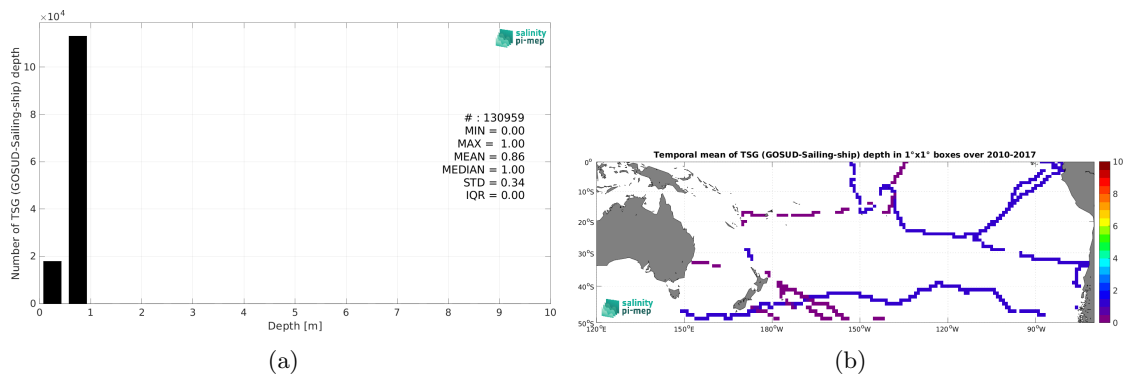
$\times10^4$

salinity pi-mep

Number of TSG (GOSUD-Sailing-ship) depth

0
2
4
6
8
10

# : 130959
MIN = 0.00
MAX = 1.00
MEAN = 0.86
MEDIAN = 1.00
STD = 0.34
IQR = 0.00

0 1 2 3 4 5 6 7 8 9 10
Depth [m]

(a)

Temporal mean of TSG (GOSUD-Sailing-ship) depth in 1°x1° boxes over 2010-2017

0°
10°S
20°S
30°S
40°S
50°S

120°E 150°E 180°W 150°W 120°W 90°W

10
8
6
4
2
0

salinity pi-mep

(b)